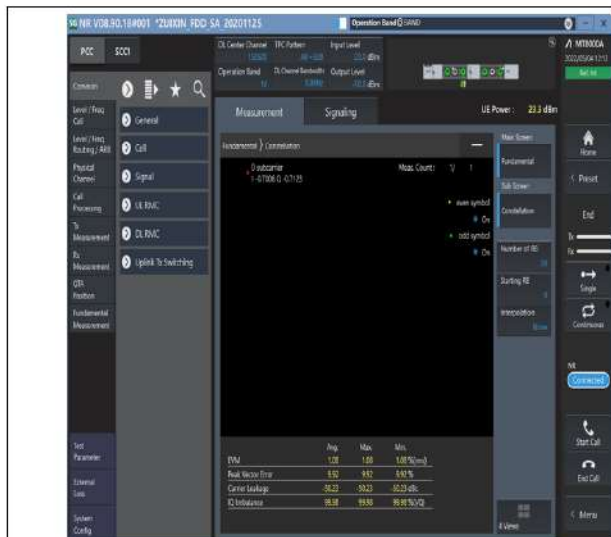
5G NR V08.90.18#001 *ZUIXIN FDD SA 20201125

Operation Band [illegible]

PCC SCC1

DL Center Channel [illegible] TPC Pattern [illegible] Input Level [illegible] dBm
Operation Band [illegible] DL Channel Bandwidth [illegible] Output Level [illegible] dBm

MT8000A
2022/05/04 12:13

Common

Level / Freq Cell
Level / Freq Routing / ARB
Physical Channel
Call Processing
Tx Measurement
Rx Measurement
OTA Position
Fundamental Measurement

General
Cell
Signal
UL RMC
DL RMC
Uplink Tx Switching

Measurement Signaling

UE Power : 23.3 dBm

Fundamental 〉 Constellation

0 subcarrier
1 -0.7006 0 -0.7125

Meas. Count : 1 / 1

even symbol
On
odd symbol
On

Main Screen
Fundamental
Sub Screen
Constellation
Number of RE
Starting RE
Interpolation

| | Avg. | Max. | Min. |
|---|---|---|---|
| EVM | 1.00 | 1.00 | 1.00 %(rms) |
| Peak Vector Error | 9.92 | 9.92 | 9.92 % |
| Carrier Leakage | -50.23 | -50.23 | -50.23 dBc |
| IQ Imbalance | 99.98 | 99.98 | 99.98 %(I/Q) |

Test Parameter
External Loss
System Config

4 Views

Home
Preset
End
Tx
Rx
Single
Continuous
NR
Connected
Start Call
End Call
Menu